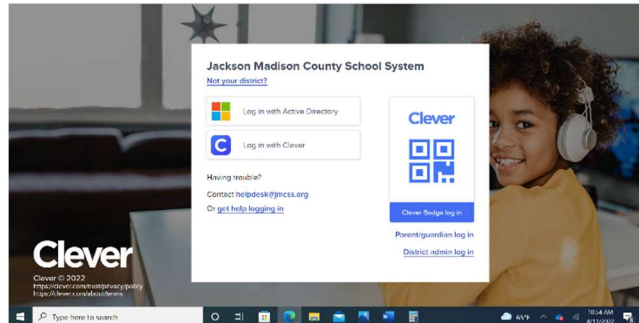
Jackson Madison County School System
Not your district?

Log in with Active Directory

Log in with Clever

Having trouble?
Contact helpdesk@jmcss.org
Or get help logging in

Clever

Clever Badge log in

Parent/guardian log in

District admin log in

Clever

Clever © 2022
https://clever.com/trust/privacy/policy
https://clever.com/about/terms

Type here to search

65°F

10:54 AM
4/11/2022